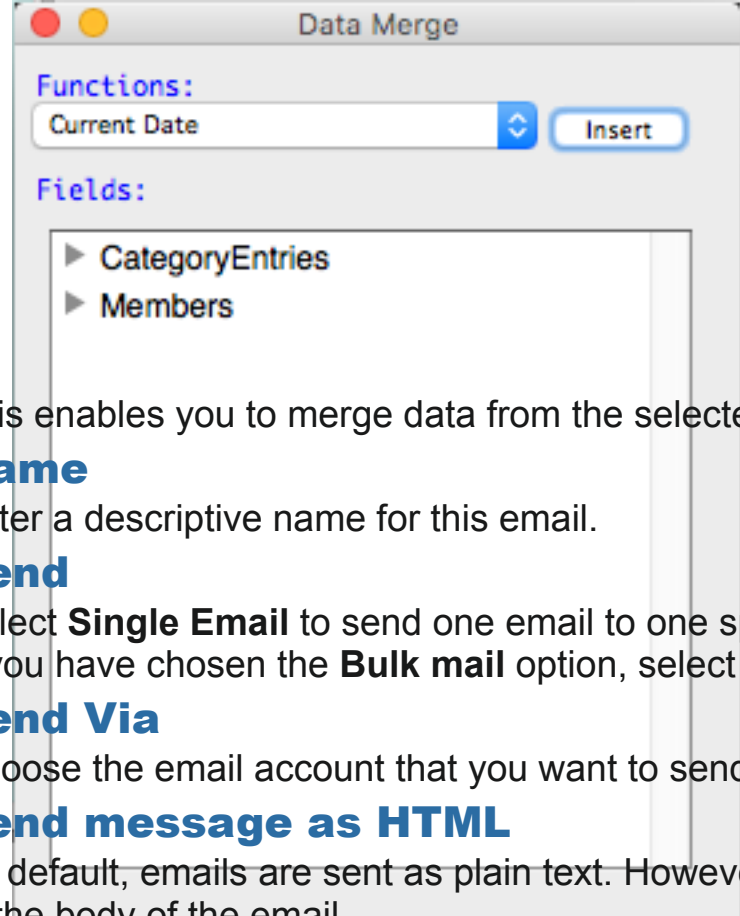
Data Merge

Functions:

Current Date

Insert

Fields:

CategoryEntries

Members

is enables you to merge data from the selecte

ame

ter a descriptive name for this email.

end

lect **Single Email** to send one email to one s

you have chosen the **Bulk mail** option, select

end Via

oose the email account that you want to send

end message as HTML

default, emails are sent as plain text. Howeve

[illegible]